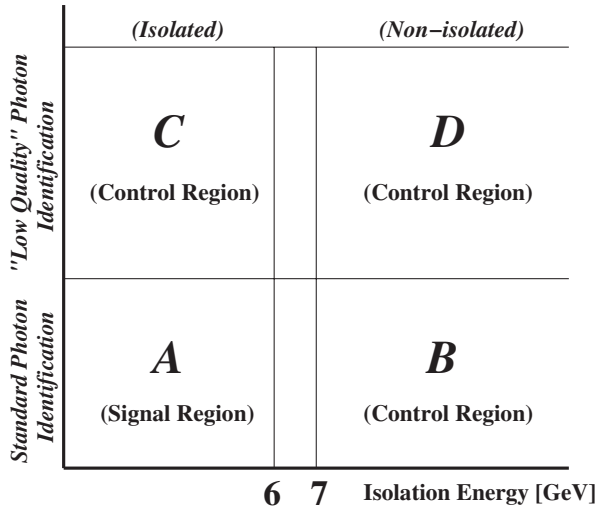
(Isolated)

(Non−isolated)

"Low Quality" Photon Identification

C

(Control Region)

D

(Control Region)

Standard Photon Identification

A

(Signal Region)

B

(Control Region)

6 7 Isolation Energy [GeV]